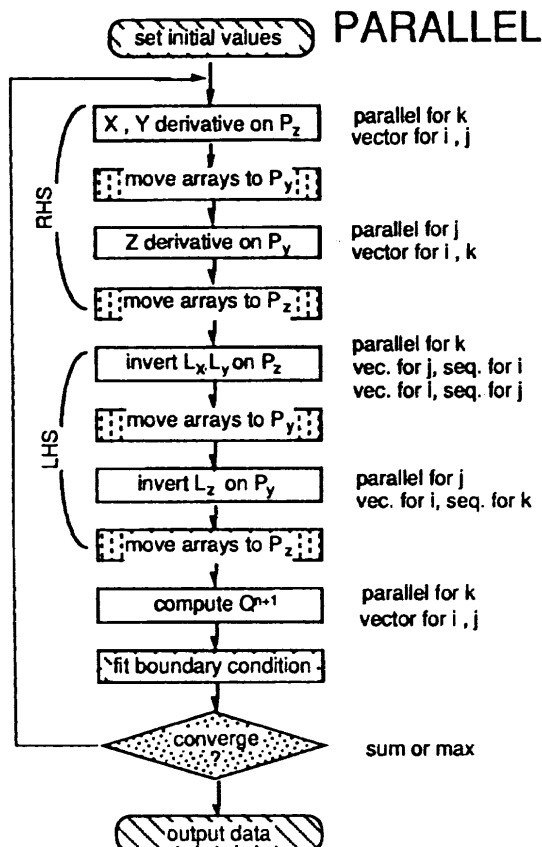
set initial values

PARALLEL

X, Y derivative on $P_z$

parallel for k
vector for i, j

move arrays to $P_y$

RHS

Z derivative on $P_y$

parallel for j
vector for i, k

move arrays to $P_z$

invert $L_x L_y$ on $P_z$

parallel for k
vec. for j, seq. for i
vec. for l, seq. for j

move arrays to $P_y$

LHS

invert $L_z$ on $P_y$

parallel for j
vec. for i, seq. for k

move arrays to $P_z$

compute $Q^{n+1}$

parallel for k
vector for i, j

fit boundary condition

converge ?

sum or max

output data